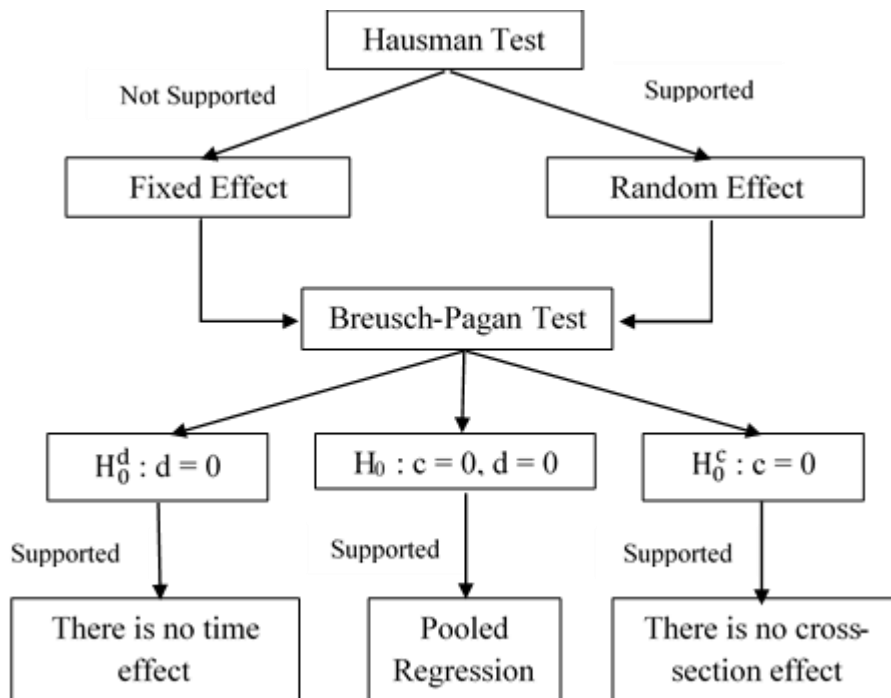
Hausman Test

Not Supported

Supported

Fixed Effect

Random Effect

Breusch-Pagan Test

$H_0^d : d = 0$

$H_0 : c = 0, d = 0$

$H_0^c : c = 0$

Supported

Supported

Supported

There is no time effect

Pooled Regression

There is no cross-section effect